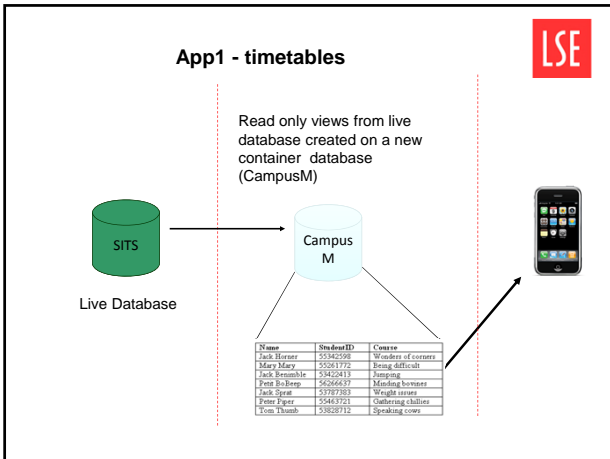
App1 - timetables

LSE

Read only views from live database created on a new container database (CampusM)

SITS

Live Database

Campus M

| Name | StudentID | Course |
|---|---|---|
| Jack Horner | 55342598 | Wonders of corners |
| Mary Mary | 55261772 | Being difficult |
| Jack Benimble | 53422413 | Jumping |
| Petit BoBeep | 56266637 | Minding bovines |
| Jack Sprat | 53787383 | Weight issues |
| Peter Piper | 55463721 | Gathering chillies |
| Tom Thumb | 53828712 | Speaking cows |